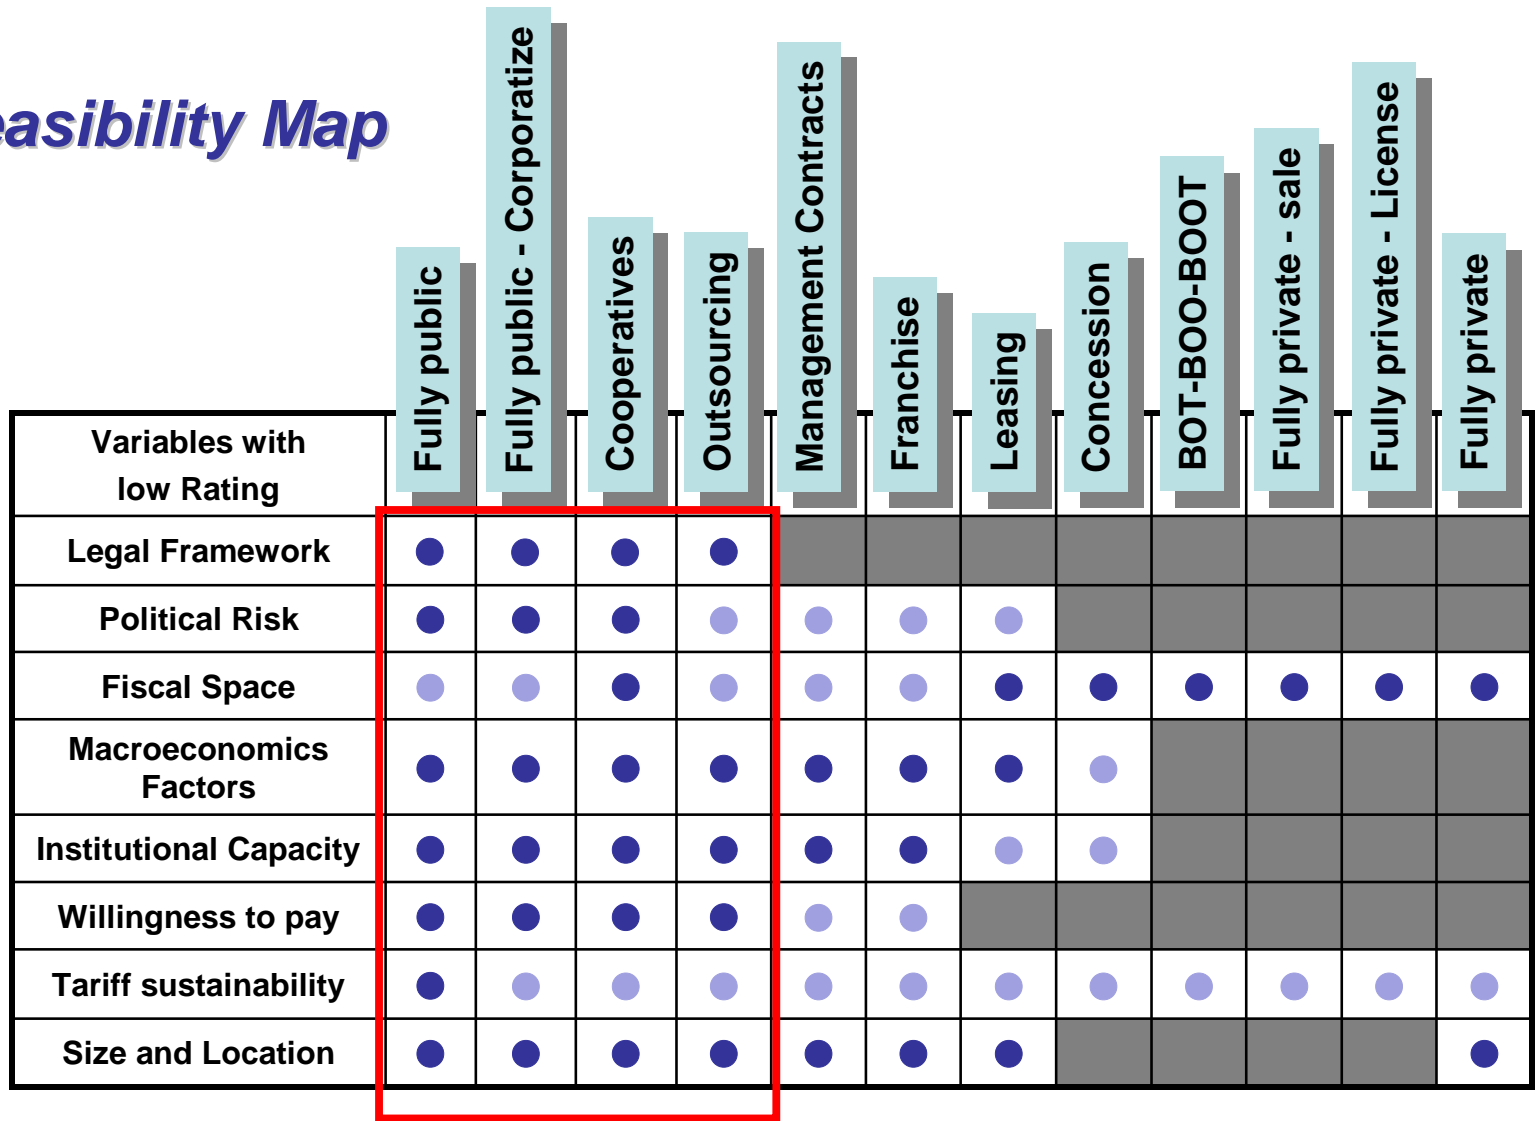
easibility Map

| Variables with low Rating | Fully public | Fully public - Corporatize | Cooperatives | Outsourcing | Management Contracts | Franchise | Leasing | Concession | BOT-BOO-BOOT | Fully private - sale | Fully private - License | Fully private |
|---|---|---|---|---|---|---|---|---|---|---|---|---|
| Legal Framework | | | | | | | | | | | | |
| Political Risk | | | | | | | | | | | | |
| Fiscal Space | | | | | | | | | | | | |
| Macroeconomics Factors | | | | | | | | | | | | |
| Institutional Capacity | | | | | | | | | | | | |
| Willingness to pay | | | | | | | | | | | | |
| Tariff sustainability | | | | | | | | | | | | |
| Size and Location | | | | | | | | | | | | |